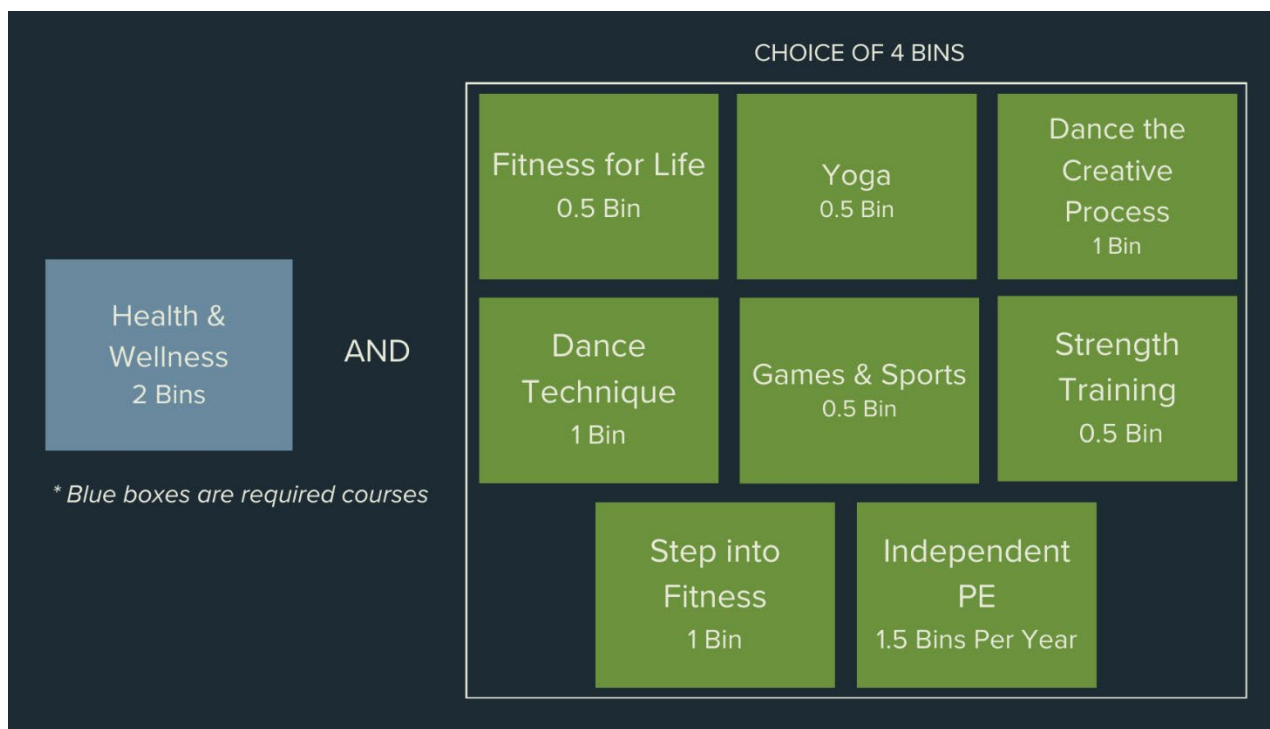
CHOICE OF 4 BINS

Health & Wellness
2 Bins

* Blue boxes are required courses

AND

Fitness for Life
0.5 Bin

Yoga
0.5 Bin

Dance the Creative Process
1 Bin

Dance Technique
1 Bin

Games & Sports
0.5 Bin

Strength Training
0.5 Bin

Step into Fitness
1 Bin

Independent PE
1.5 Bins Per Year